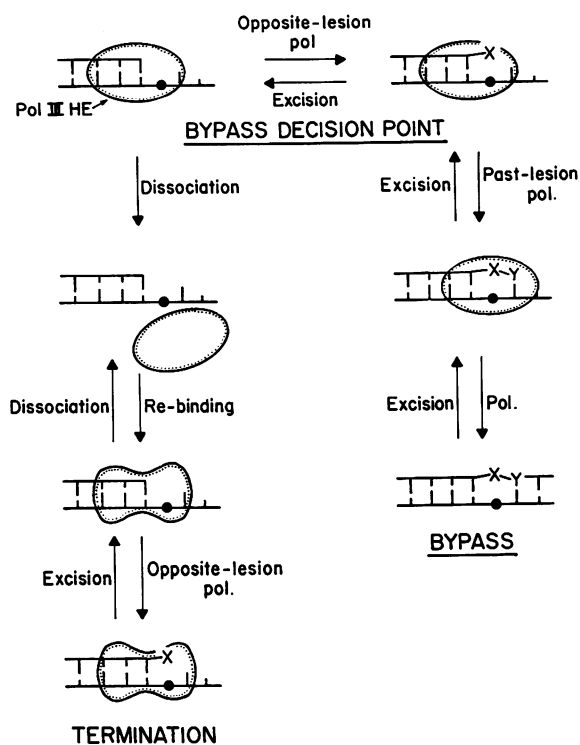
Opposite-lesion pol

Excision

Pol III HE

BYPASS DECISION POINT

Dissociation

Excision

Past-lesion pol.

Dissociation

Re-binding

Excision

Pol.

BYPASS

Excision

Opposite-lesion pol.

TERMINATION

X

X

Y

X

Y

X